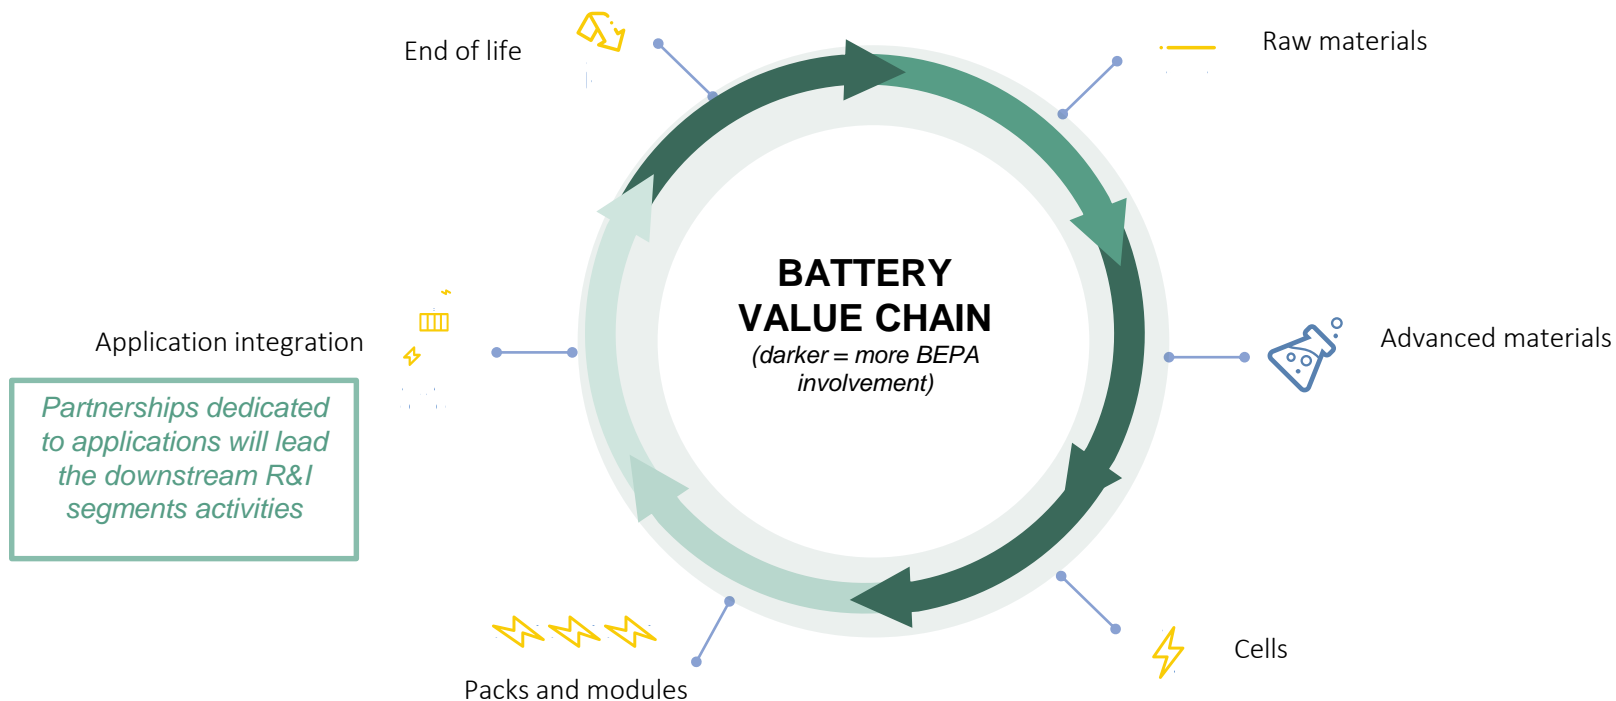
End of life

Raw materials

BATTERY VALUE CHAIN
(darker = more BEPA involvement)

Application integration

Partnerships dedicated to applications will lead the downstream R&I segments activities

Advanced materials

Cells

Packs and modules